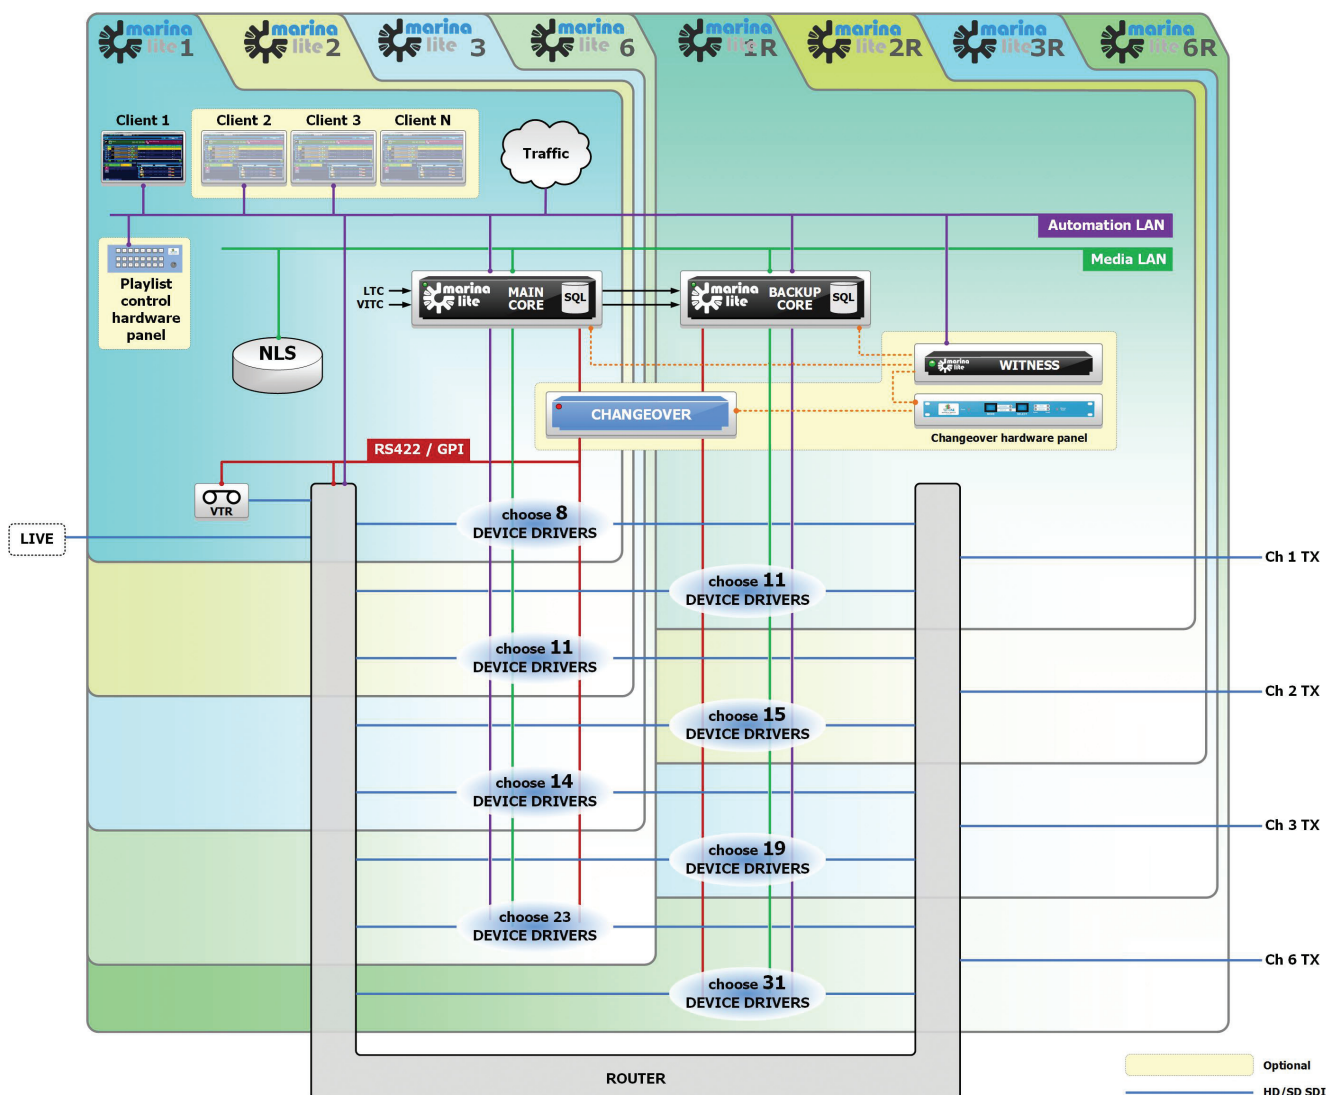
marina lite 1
marina lite 2
marina lite 3
marina lite 6
marina lite 1R
marina lite 2R
marina lite 3R
marina lite 6R

Client 1
Client 2
Client 3
Client N
Traffic

Automation LAN
Media LAN

Playlist control hardware panel

NLS

LTC
VITC

marina lite MAIN CORE SQL
marina lite BACKUP CORE SQL

marina lite WITNESS

CHANGEOVER

Changeover hardware panel

RS422 / GPI

VTR

LIVE

choose 8 DEVICE DRIVERS
choose 11 DEVICE DRIVERS
choose 11 DEVICE DRIVERS
choose 15 DEVICE DRIVERS
choose 14 DEVICE DRIVERS
choose 19 DEVICE DRIVERS
choose 23 DEVICE DRIVERS
choose 31 DEVICE DRIVERS

Ch 1 TX
Ch 2 TX
Ch 3 TX
Ch 6 TX

ROUTER

Optional
HD/SD SDI